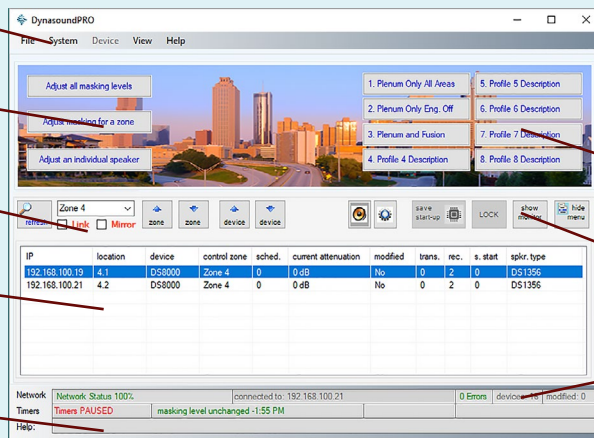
DynasoundPRO

File System Device View Help

Adjust all masking levels

Adjust masking for a zone

Adjust an individual speaker

1. Plenum Only All Areas

2. Plenum Only Eng. Off

3. Plenum and Fusion

4. Profile 4 Description

5. Profile 5 Description

6. Profile 6 Description

7. Profile 7 Description

8. Profile 8 Description

refresh

Zone 4

Link

Mirror

zone

zone

device

device

save start-up

LOCK

show monitor

hide menu

| IP | location | device | control zone | sched. | current attenuation | modified | trans. | rec. | s. start | spkr. type |
|---|---|---|---|---|---|---|---|---|---|---|
| 192.168.100.19 | 4.1 | DS8000 | Zone 4 | 0 | 0 dB | No | 0 | 2 | 0 | DS1356 |
| 192.168.100.21 | 4.2 | DS8000 | Zone 4 | 0 | 0 dB | No | 0 | 2 | 0 | DS1356 |

Network Network Status 100% connected to: 192.168.100.21 0 Errors devices: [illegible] modified: 0

Timers Timers PAUSED masking level unchanged -1:55 PM

Help: